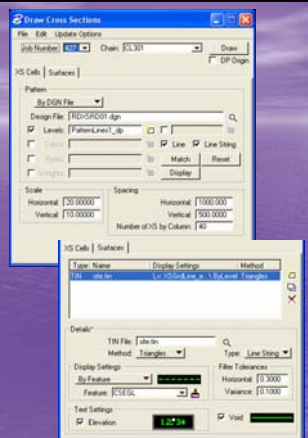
Draw Cross Sections

File Edit Update Options

Job Number: 437 Chain: CL301 Draw

DP Origin

XS Cells Surfaces

Pattern

By DGN File

Design File: RDXSRD01.dgn

Levels: PatternLine1_dp

Colors

Styles

Weights

Line Line String

Match Reset

Display

Scale

Horizontal: 20.00000

Vertical: 10.00000

Spacing

Horizontal: 1000.000

Vertical: 500.0000

Number of XS by Column: 40

XS Cells Surfaces

| Type | Name | Display Settings | Method |
|---|---|---|---|
| TIN | site.tin | Lv: XSGridLine_e... \ ByLevel | Triangles |

Details

TIN File: site.tin

Method: Triangles

Type: Line String

Display Settings

By Feature

Feature: CSEGL

Filter Tolerances

Horizontal: 0.3000

Variance: 0.1000

Text Settings

Elevation

12.34

Void